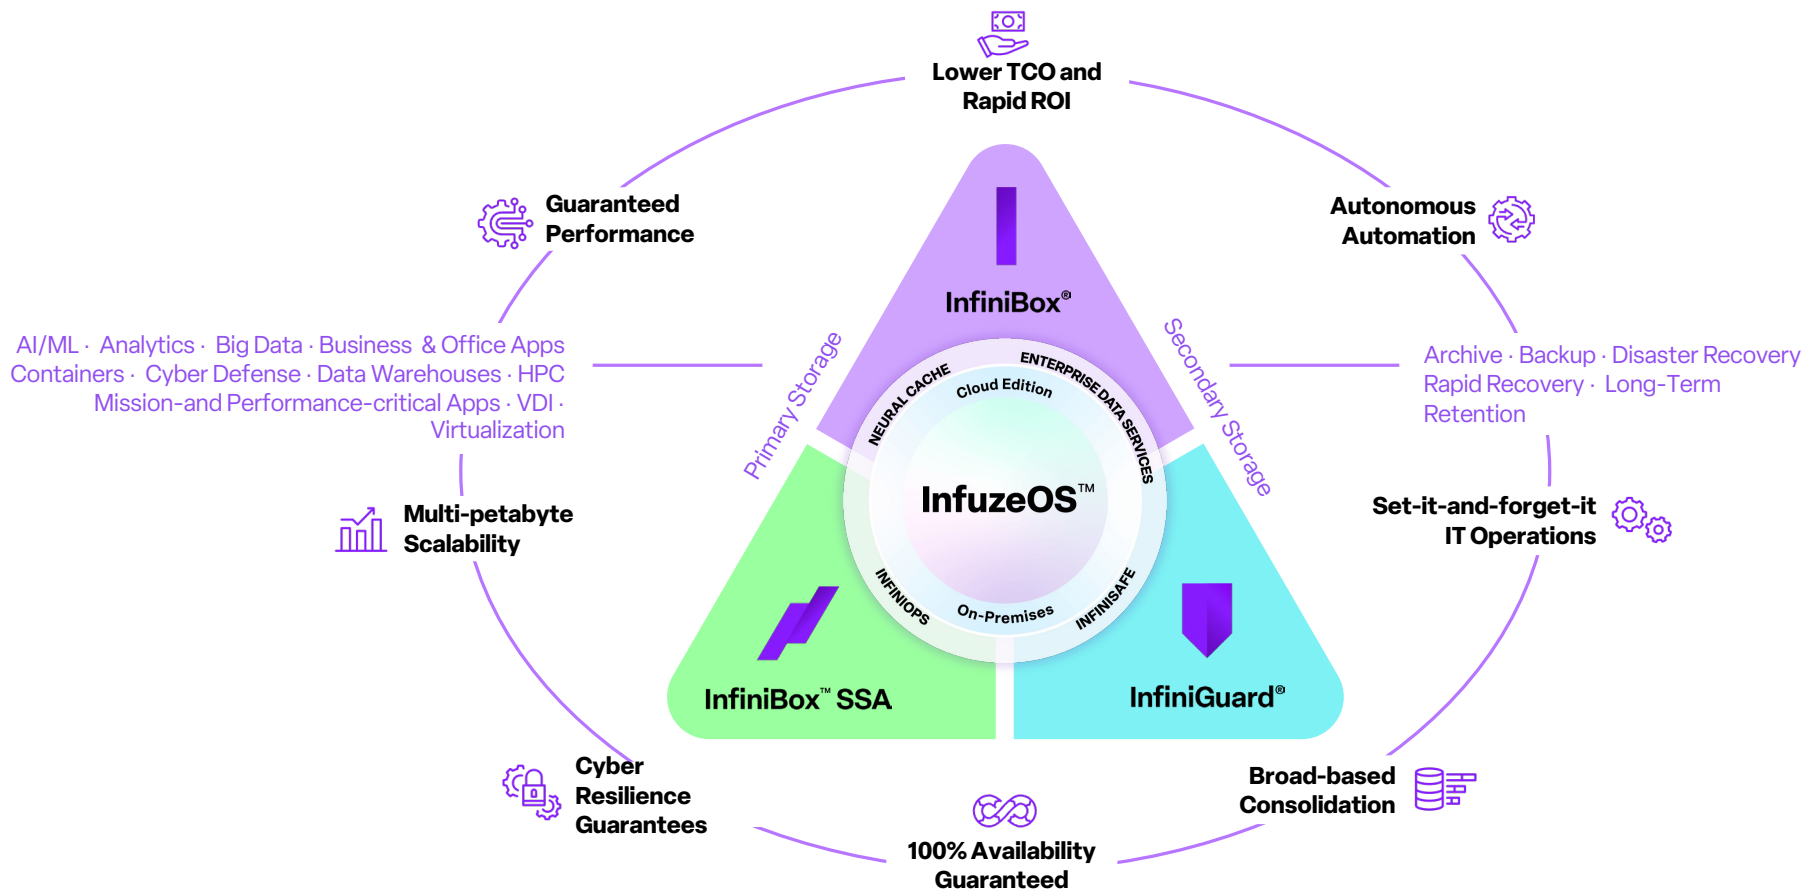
Lower TCO and Rapid ROI

Guaranteed Performance

Autonomous Automation

AI/ML · Analytics · Big Data · Business & Office Apps Containers · Cyber Defense · Data Warehouses · HPC Mission-and Performance-critical Apps · VDI · Virtualization

Archive · Backup · Disaster Recovery Rapid Recovery · Long-Term Retention

Primary Storage

Secondary Storage

InfiniBox®

NEURAL CACHE

Cloud Edition

ENTERPRISE DATA SERVICES

InfuzeOS™

INFINIOPS

On-Premises

INFINISAFE

Multi-petabyte Scalability

Set-it-and-forget-it IT Operations

InfiniBox™ SSA

InfiniGuard®

Cyber Resilience Guarantees

Broad-based Consolidation

100% Availability Guaranteed